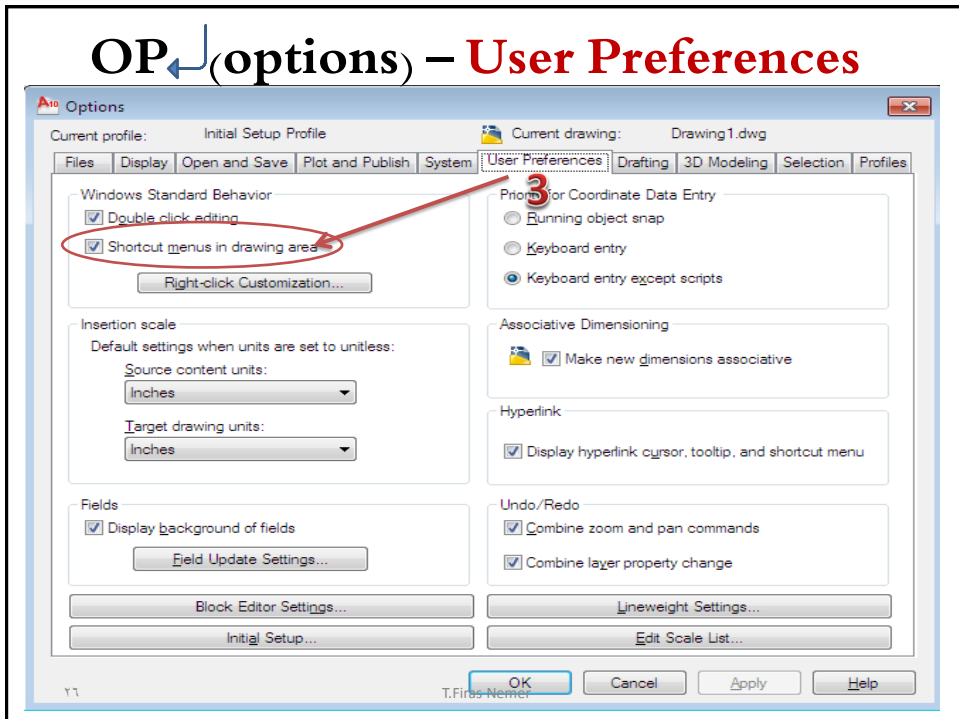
OP (options) – User Preferences

Options

Current profile: Initial Setup Profile

Current drawing: Drawing1.dwg

Files | Display | Open and Save | Plot and Publish | System | User Preferences | Drafting | 3D Modeling | Selection | Profiles

Windows Standard Behavior

Double click editing

Shortcut menus in drawing area

Right-click Customization...

3

Priority for Coordinate Data Entry

Running object snap

Keyboard entry

Keyboard entry except scripts

Insertion scale

Default settings when units are set to unitless:

Source content units:

Inches

Target drawing units:

Inches

Associative Dimensioning

Make new dimensions associative

Hyperlink

Display hyperlink cursor, tooltip, and shortcut menu

Fields

Display background of fields

Field Update Settings...

Undo/Redo

Combine zoom and pan commands

Combine layer property change

Block Editor Settings...

Lineweight Settings...

Initial Setup...

Edit Scale List...

٢٦

T.Firas Nemer

OK

Cancel

Apply

Help